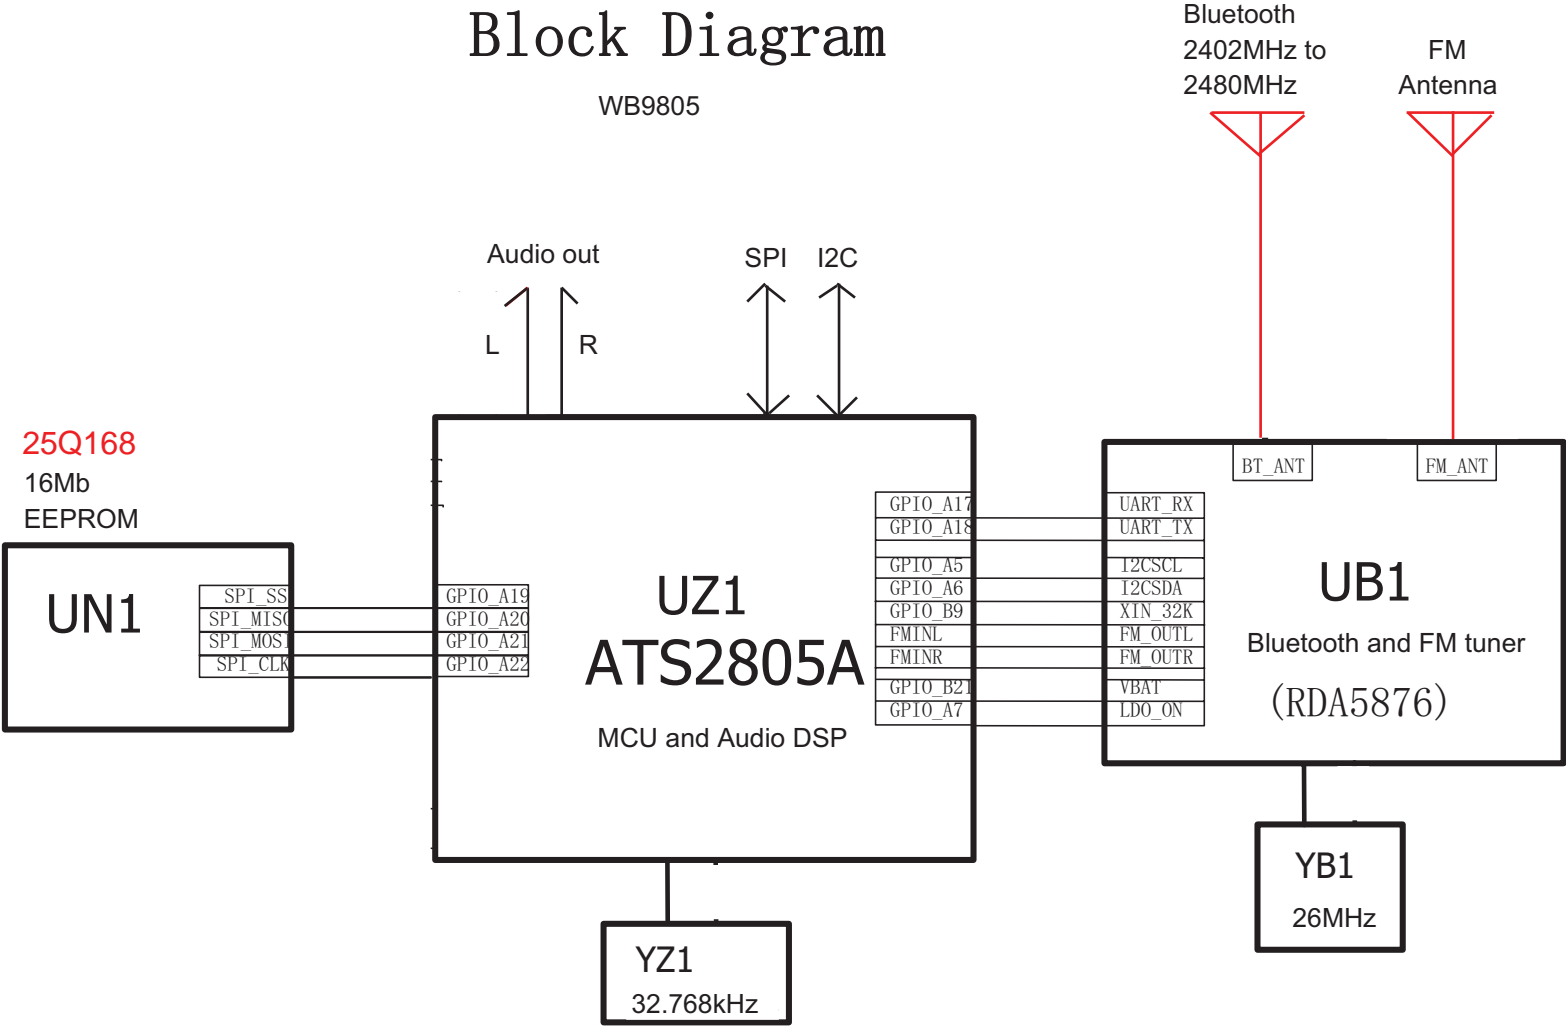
Block Diagram

WB9805

Bluetooth
2402MHz to
2480MHz

FM
Antenna

Audio out

L R

SPI I2C

25Q168
16Mb
EEPROM

UN1

SPI_SS
SPI_MISO
SPI_MOSI
SPI_CLK

GPIO_A19
GPIO_A20
GPIO_A21
GPIO_A22

UZ1
ATS2805A
MCU and Audio DSP

GPIO_A17
GPIO_A18
GPIO_A5
GPIO_A6
GPIO_B9
FMINL
FMINR
GPIO_B21
GPIO_A7

UART_RX
UART_TX
I2CSCL
I2CSDA
XIN_32K
FM_OUTL
FM_OUTR
VBAT
LDO_ON

BT_ANT
FM_ANT

UB1
Bluetooth and FM tuner
(RDA5876)

YB1
26MHz

YZ1
32.768kHz